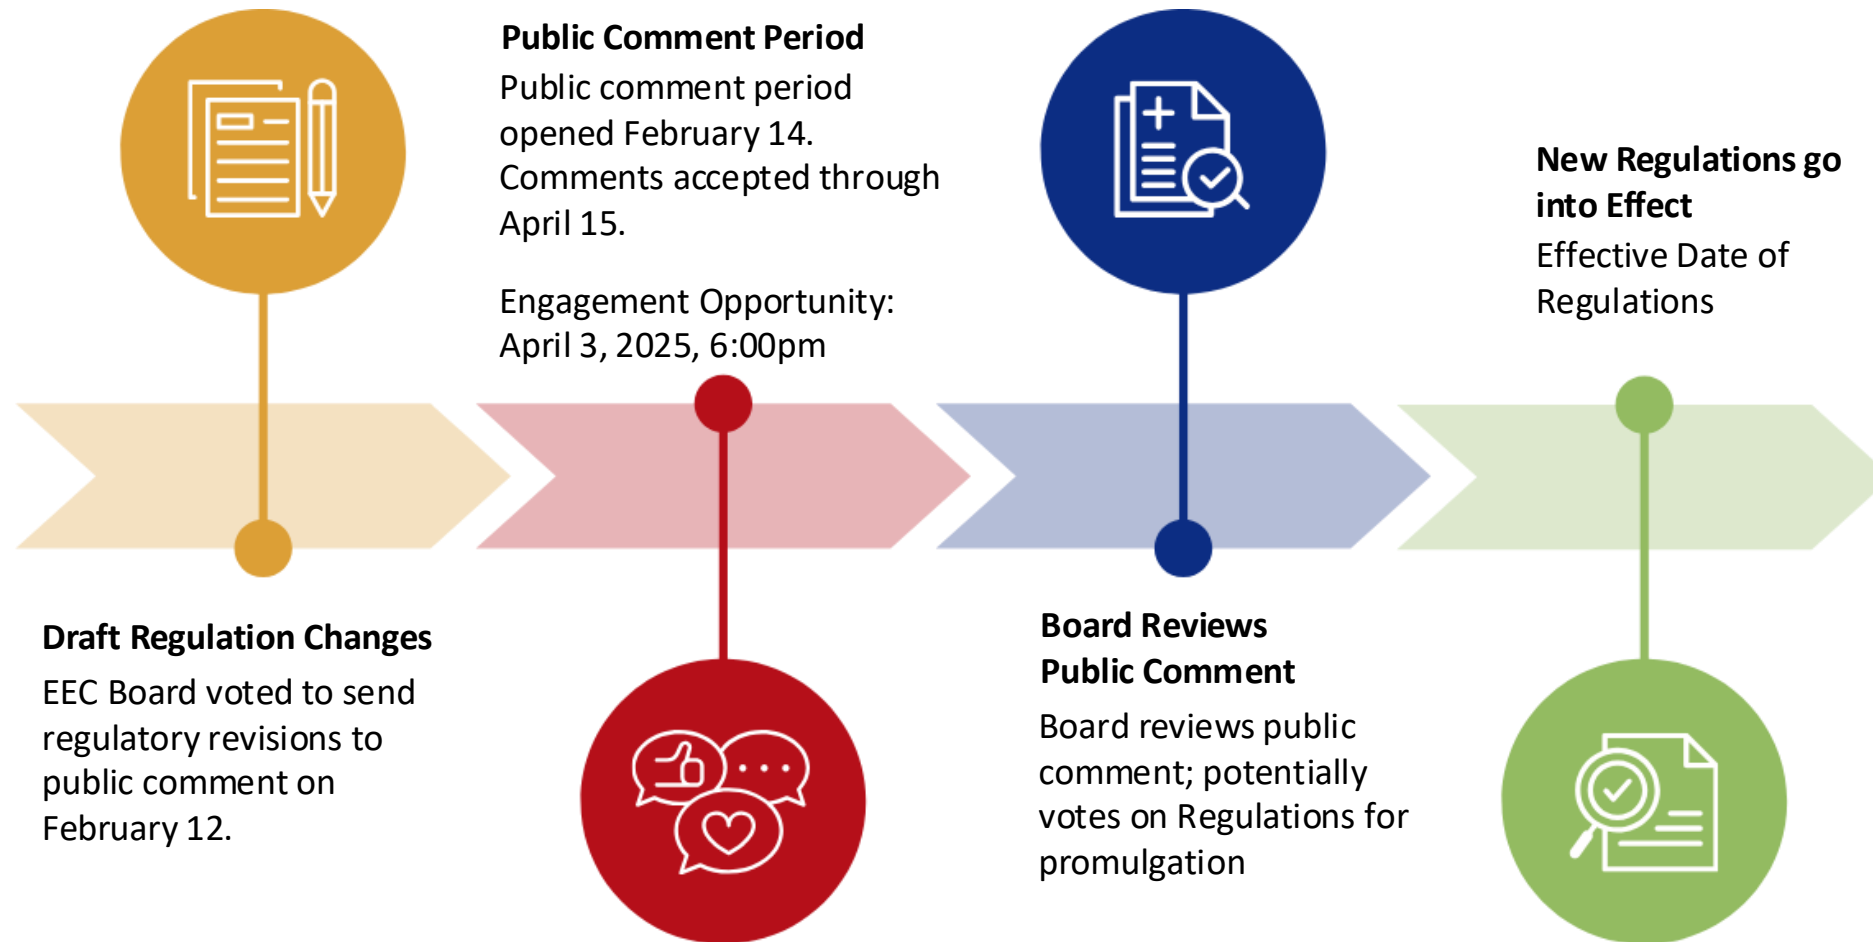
Draft Regulation Changes
EEC Board voted to send regulatory revisions to public comment on February 12.

Public Comment Period
Public comment period opened February 14. Comments accepted through April 15.

Engagement Opportunity: April 3, 2025, 6:00pm

Board Reviews Public Comment
Board reviews public comment; potentially votes on Regulations for promulgation

New Regulations go into Effect
Effective Date of Regulations